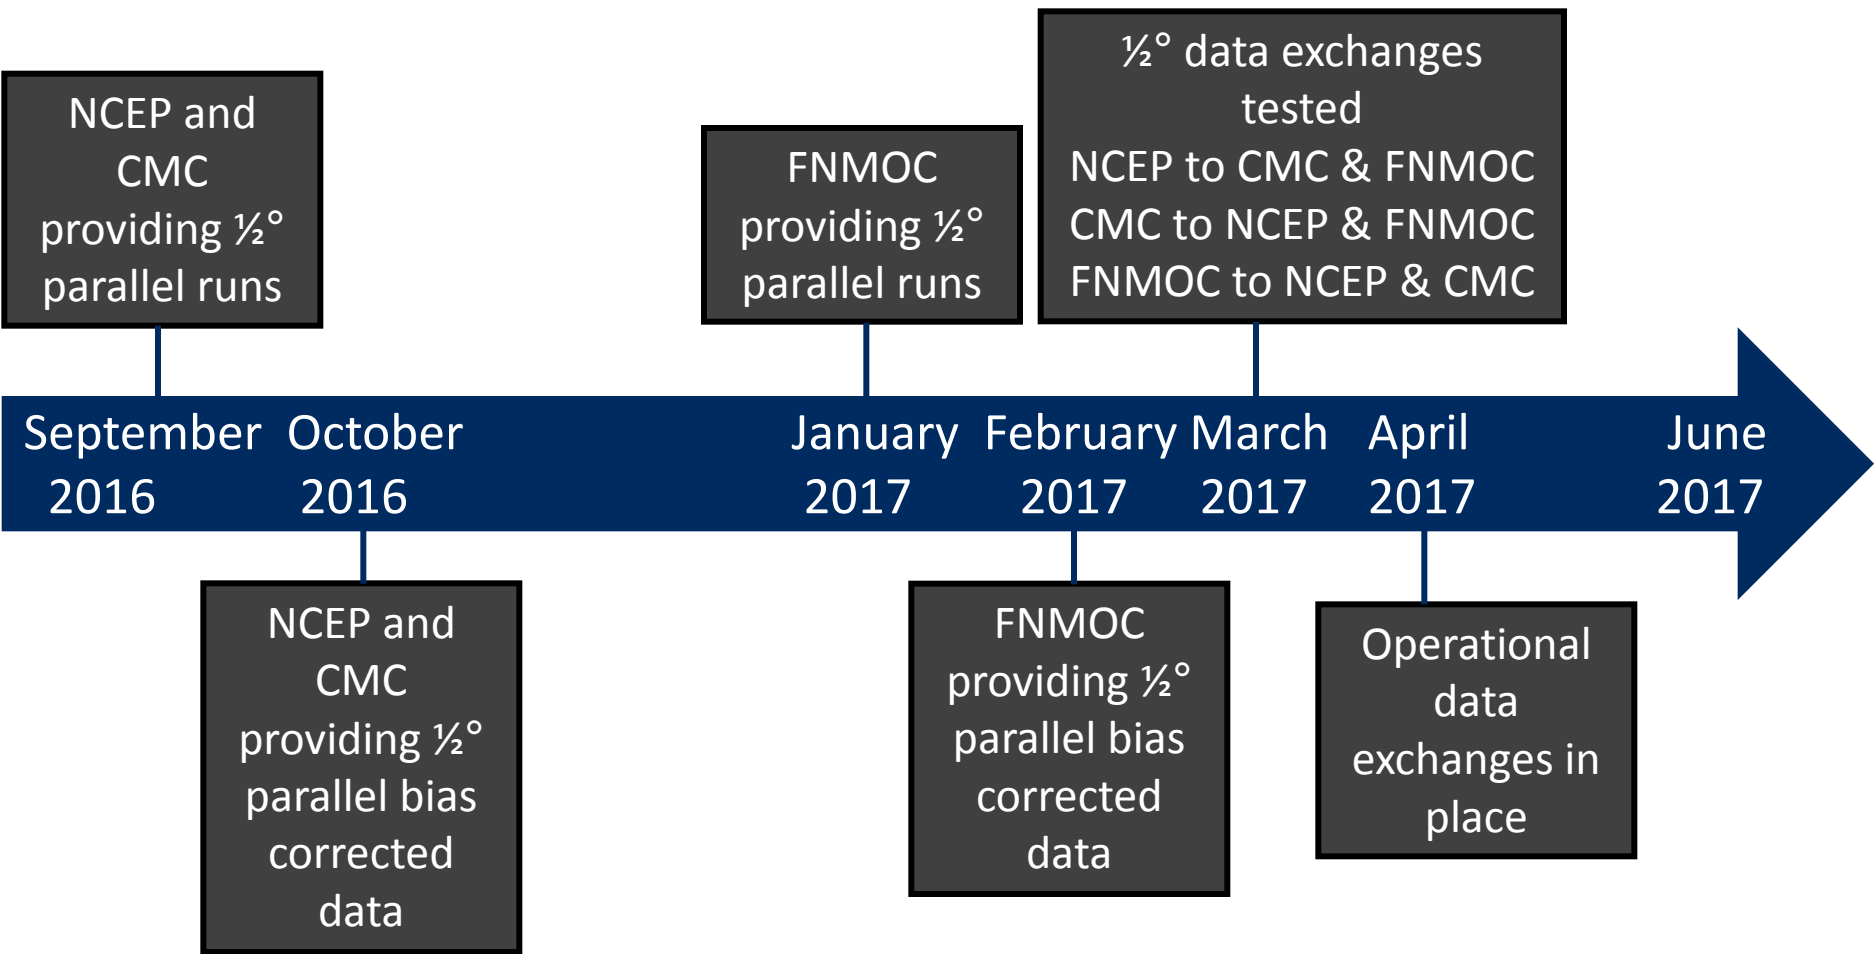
NCEP and CMC providing ½° parallel runs

FNMOC providing ½° parallel runs

½° data exchanges tested
NCEP to CMC & FNMOC
CMC to NCEP & FNMOC
FNMOC to NCEP & CMC

September 2016 October 2016 January 2017 February 2017 March 2017 April 2017 June 2017

NCEP and CMC providing ½° parallel bias corrected data

FNMOC providing ½° parallel bias corrected data

Operational data exchanges in place